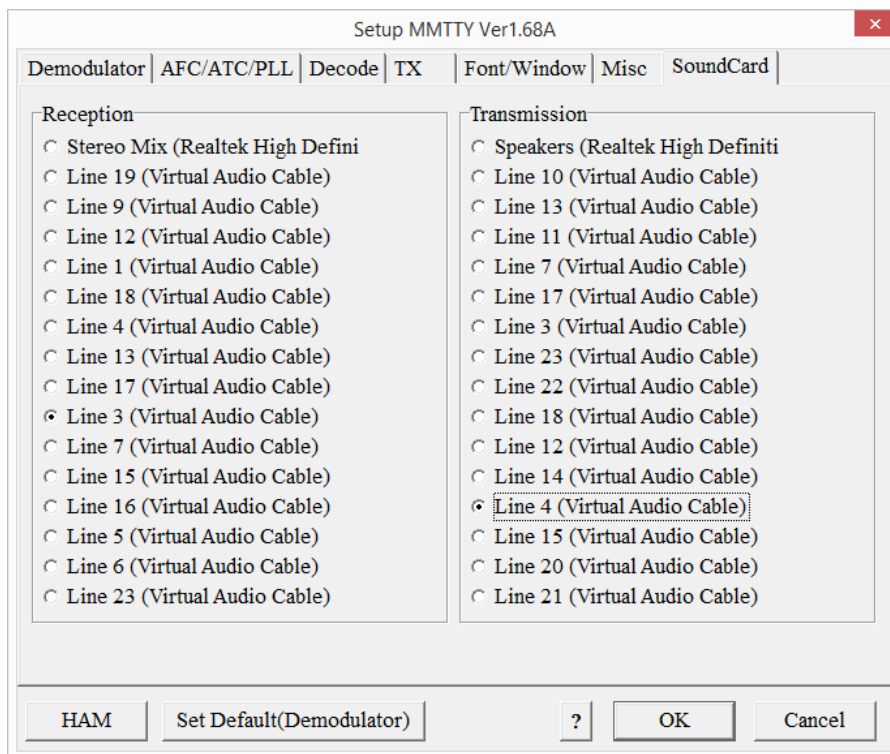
Setup MMTTY Ver1.68A

Demodulator | AFC/ATC/PLL | Decode | TX | Font/Window | Misc | SoundCard

Reception
Stereo Mix (Realtek High Defini
Line 19 (Virtual Audio Cable)
Line 9 (Virtual Audio Cable)
Line 12 (Virtual Audio Cable)
Line 1 (Virtual Audio Cable)
Line 18 (Virtual Audio Cable)
Line 4 (Virtual Audio Cable)
Line 13 (Virtual Audio Cable)
Line 17 (Virtual Audio Cable)
Line 3 (Virtual Audio Cable)
Line 7 (Virtual Audio Cable)
Line 15 (Virtual Audio Cable)
Line 16 (Virtual Audio Cable)
Line 5 (Virtual Audio Cable)
Line 6 (Virtual Audio Cable)
Line 23 (Virtual Audio Cable)

Transmission
Speakers (Realtek High Definiti
Line 10 (Virtual Audio Cable)
Line 13 (Virtual Audio Cable)
Line 11 (Virtual Audio Cable)
Line 7 (Virtual Audio Cable)
Line 17 (Virtual Audio Cable)
Line 3 (Virtual Audio Cable)
Line 23 (Virtual Audio Cable)
Line 22 (Virtual Audio Cable)
Line 18 (Virtual Audio Cable)
Line 12 (Virtual Audio Cable)
Line 14 (Virtual Audio Cable)
Line 4 (Virtual Audio Cable)
Line 15 (Virtual Audio Cable)
Line 20 (Virtual Audio Cable)
Line 21 (Virtual Audio Cable)

HAM | Set Default(Demodulator) | ? | OK | Cancel